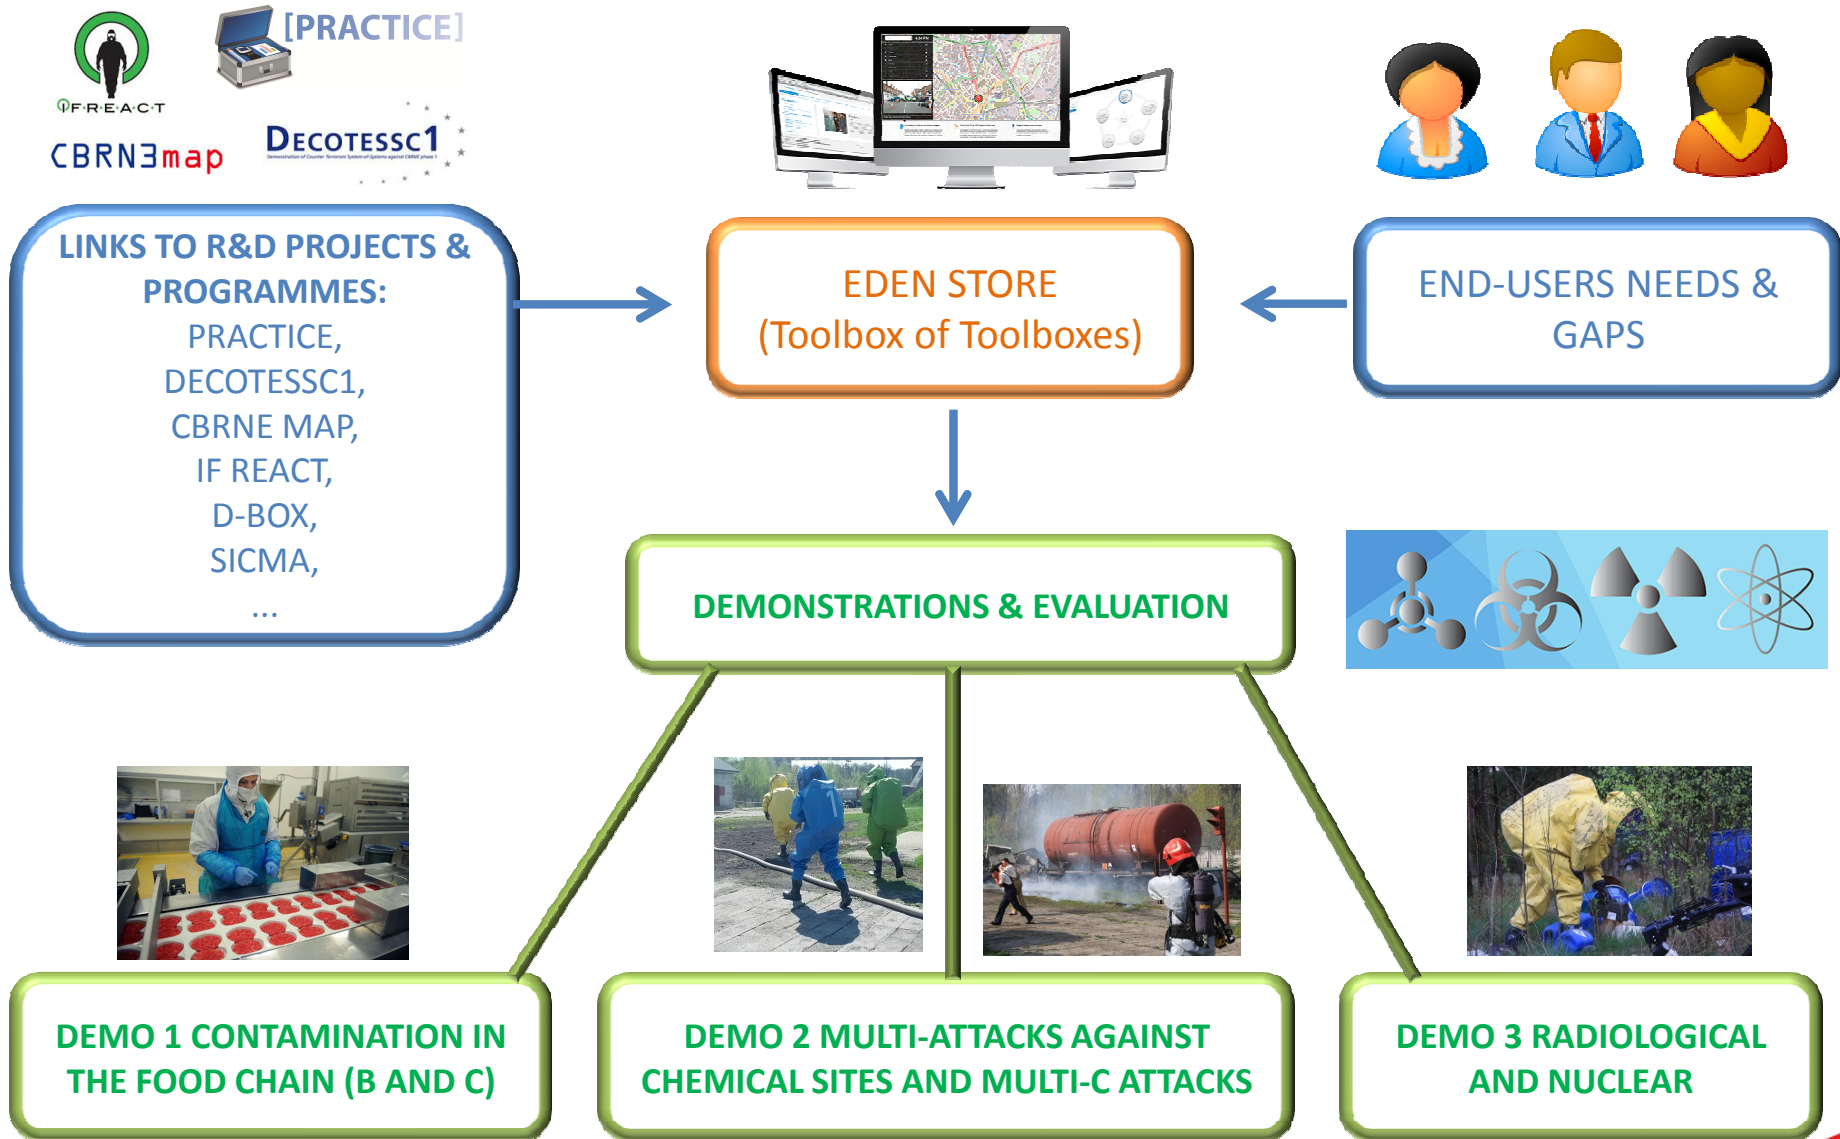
IF·R·E·A·C·T

[PRACTICE]

CBRN3map

DECOTESSC1
Demonstration of Counter Terrorism System-of-Systems against CBRNE phase 1

LINKS TO R&D PROJECTS & PROGRAMMES:
PRACTICE,
DECOTESSC1,
CBRNE MAP,
IF REACT,
D-BOX,
SICMA,
...

EDEN STORE
(Toolbox of Toolboxes)

END-USERS NEEDS & GAPS

DEMONSTRATIONS & EVALUATION

DEMO 1 CONTAMINATION IN THE FOOD CHAIN (B AND C)

DEMO 2 MULTI-ATTACKS AGAINST CHEMICAL SITES AND MULTI-C ATTACKS

DEMO 3 RADIOLOGICAL AND NUCLEAR